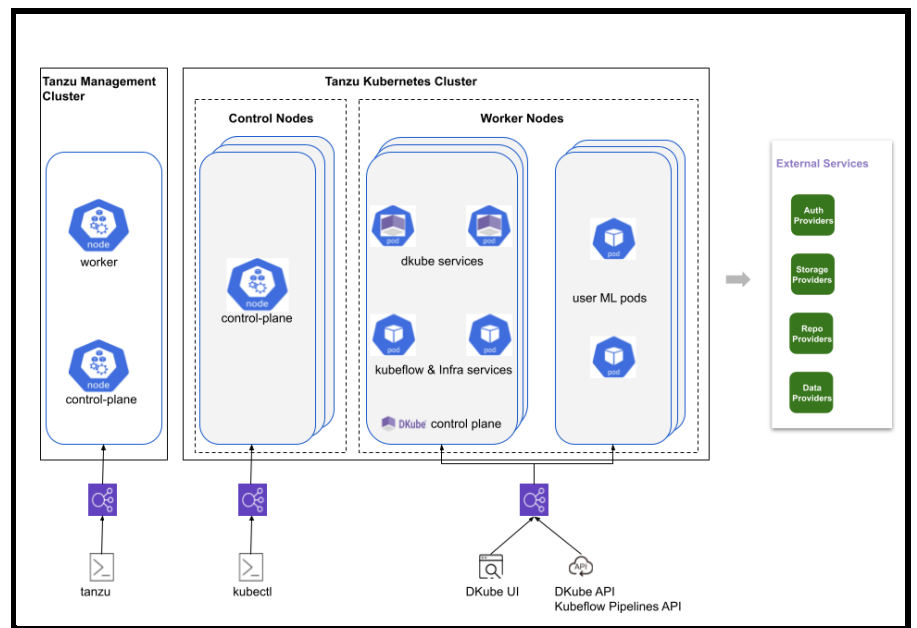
Tanzu Management Cluster

node
worker

node
control-plane

Tanzu Kubernetes Cluster

Control Nodes

node
control-plane

Worker Nodes

pod pod
dkube services

pod pod
kubeflow & Infra services

DKube control plane

pod
user ML pods
pod

External Services

Auth Providers

Storage Providers

Repo Providers

Data Providers

tanzu

kubectl

DKube UI

API
DKube API
Kubeflow Pipelines API